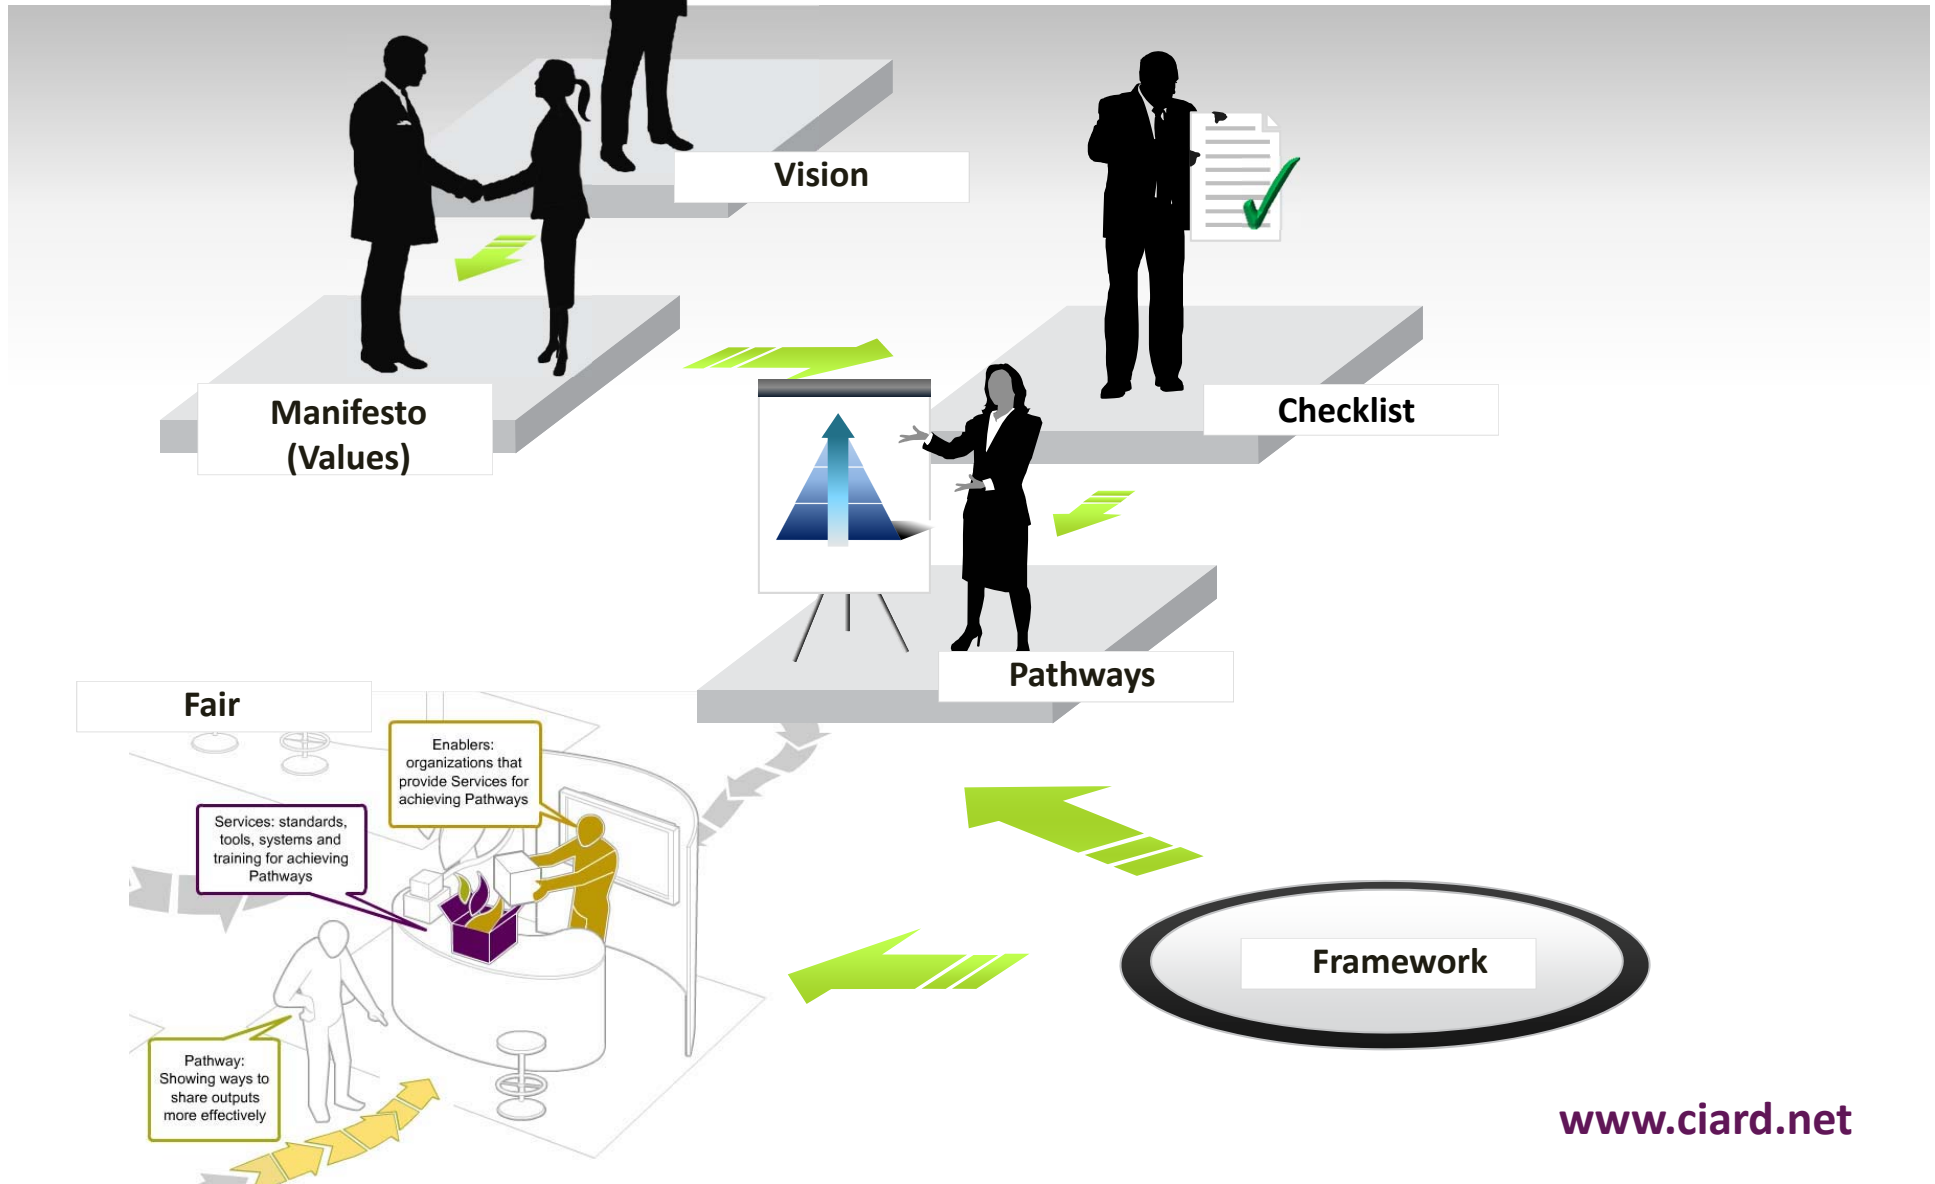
Vision

Manifesto (Values)

Checklist

Pathways

Fair

Enablers: organizations that provide Services for achieving Pathways

Services: standards, tools, systems and training for achieving Pathways

Pathway: Showing ways to share outputs more effectively

Framework

www.ciard.net